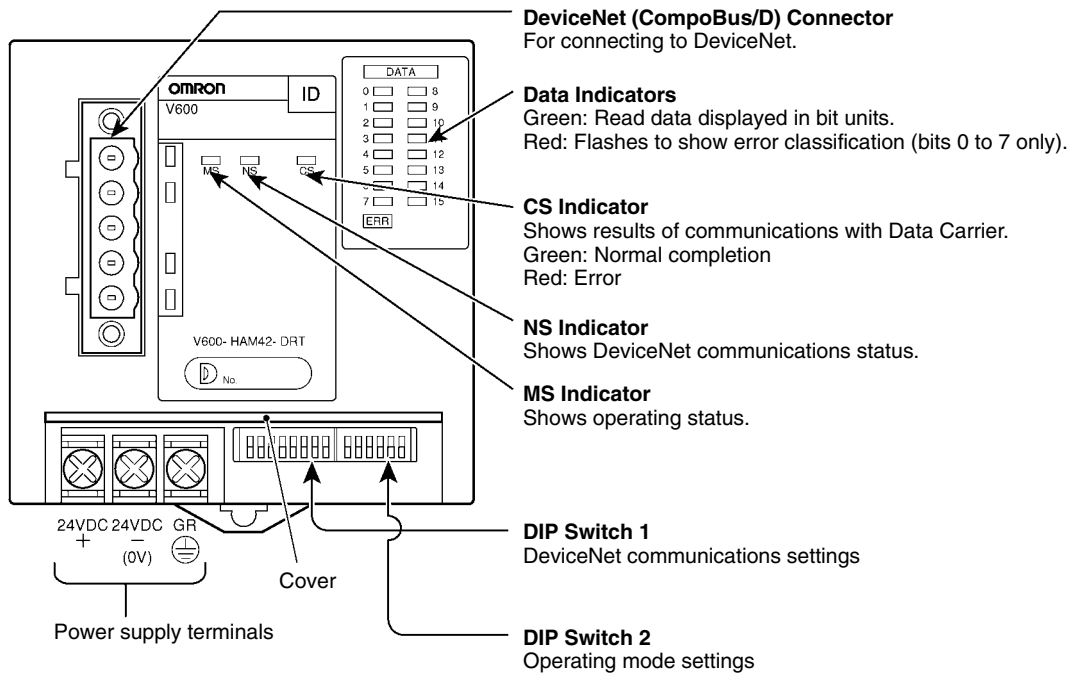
DeviceNet (CompoBus/D) Connector
For connecting to DeviceNet.

OMRON
V600
ID

DATA
0 8
1 9
2 10
3 11
4 12
5 13
6 14
7 15
ERR

MS NS CS

V600- HAM42- DRT
No.

Data Indicators
Green: Read data displayed in bit units.
Red: Flashes to show error classification (bits 0 to 7 only).

CS Indicator
Shows results of communications with Data Carrier.
Green: Normal completion
Red: Error

NS Indicator
Shows DeviceNet communications status.

MS Indicator
Shows operating status.

24VDC + 24VDC − (0V) GR

Cover

Power supply terminals

DIP Switch 1
DeviceNet communications settings

DIP Switch 2
Operating mode settings